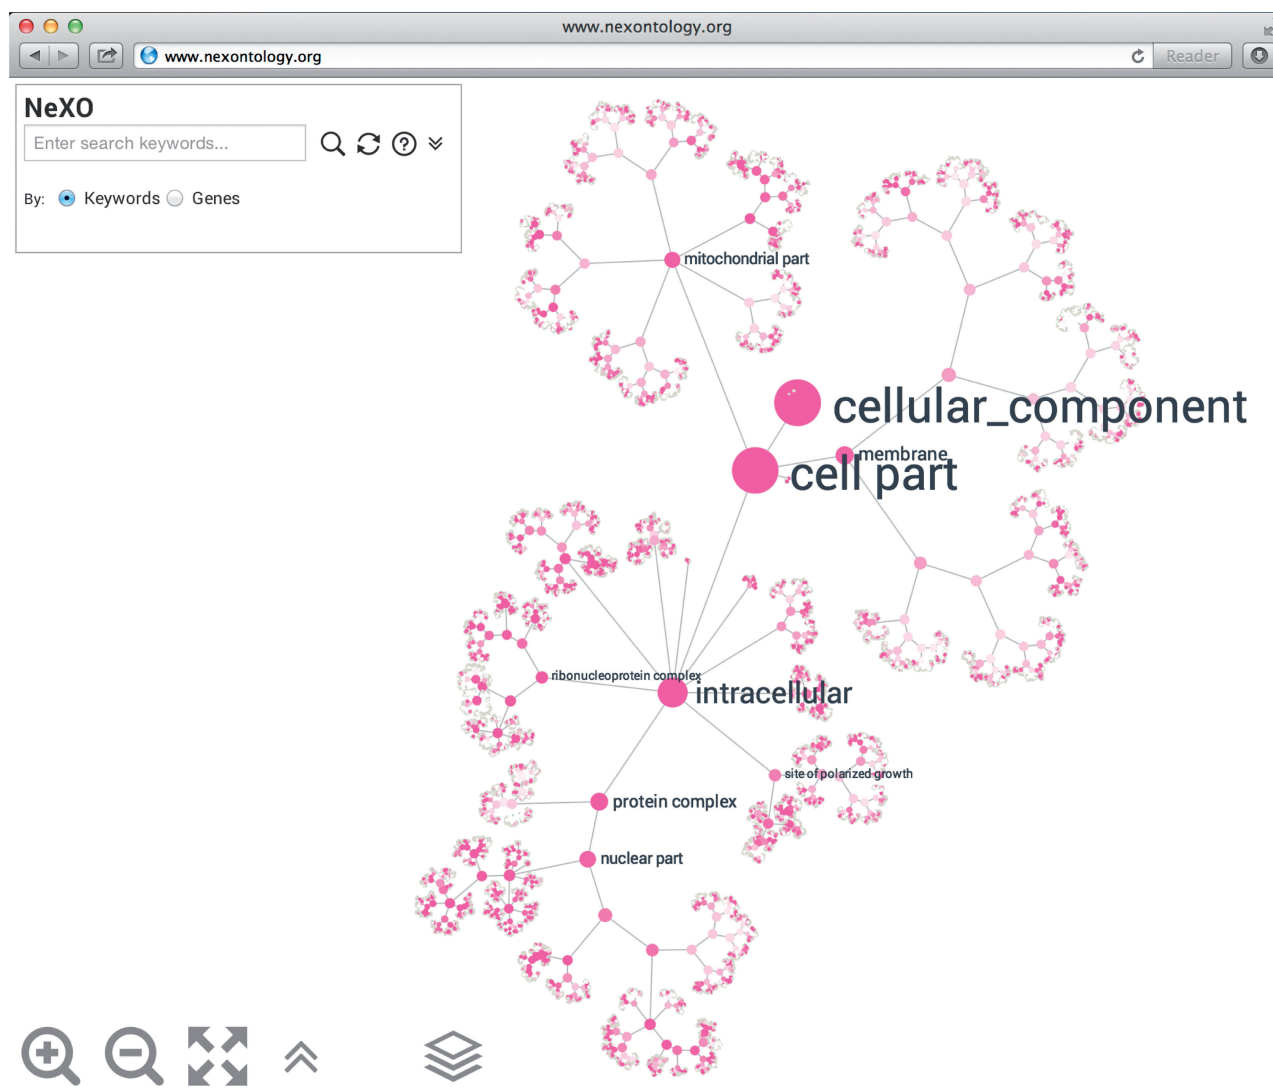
www.nexontology.org

www.nexontology.org

Reader

NeXO

Enter search keywords...

By: Keywords Genes

mitochondrial part

cellular_component

membrane

cell part

ribonucleoprotein complex

intracellular

site of polarized growth

protein complex

nuclear part